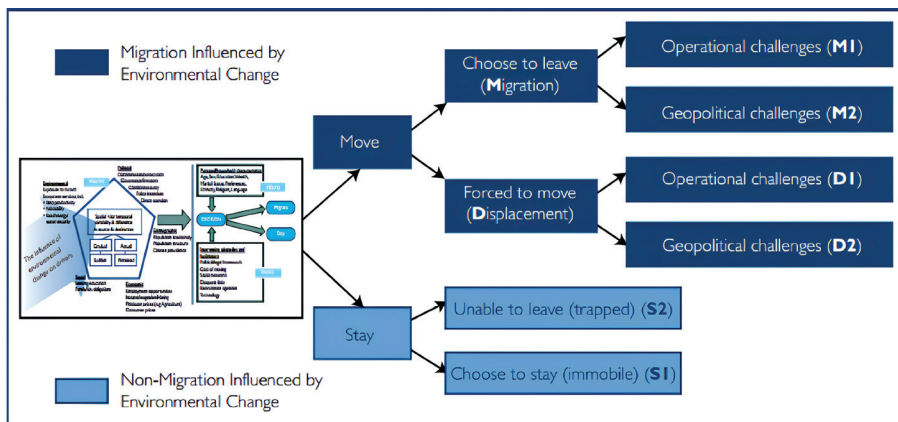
Migration Influenced by Environmental Change

Choose to leave (Migration)

Operational challenges (M1)

Geopolitical challenges (M2)

Move

Forced to move (Displacement)

Operational challenges (D1)

Geopolitical challenges (D2)

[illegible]

Stay

Unable to leave (trapped) (S2)

Choose to stay (immobile) (S1)

Non-Migration Influenced by Environmental Change